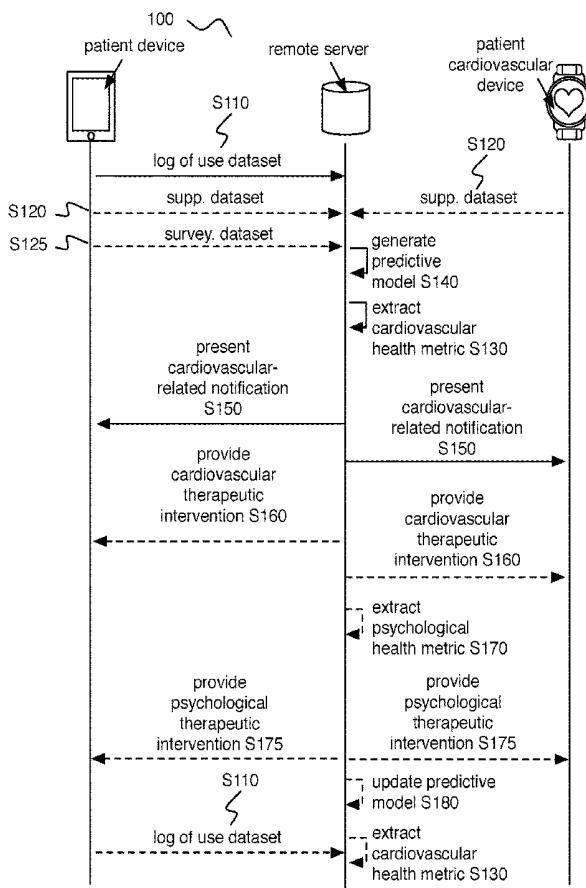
100

patient device

remote server

patient cardiovascular device

S110

log of use dataset

S120

S120

supp. dataset

supp. dataset

S125

survey. dataset

generate predictive model S140

extract cardiovascular health metric S130

present cardiovascular-related notification S150

present cardiovascular-related notification S150

provide cardiovascular therapeutic intervention S160

provide cardiovascular therapeutic intervention S160

extract psychological health metric S170

provide psychological therapeutic intervention S175

provide psychological therapeutic intervention S175

S110

update predictive model S180

log of use dataset

extract cardiovascular health metric S130